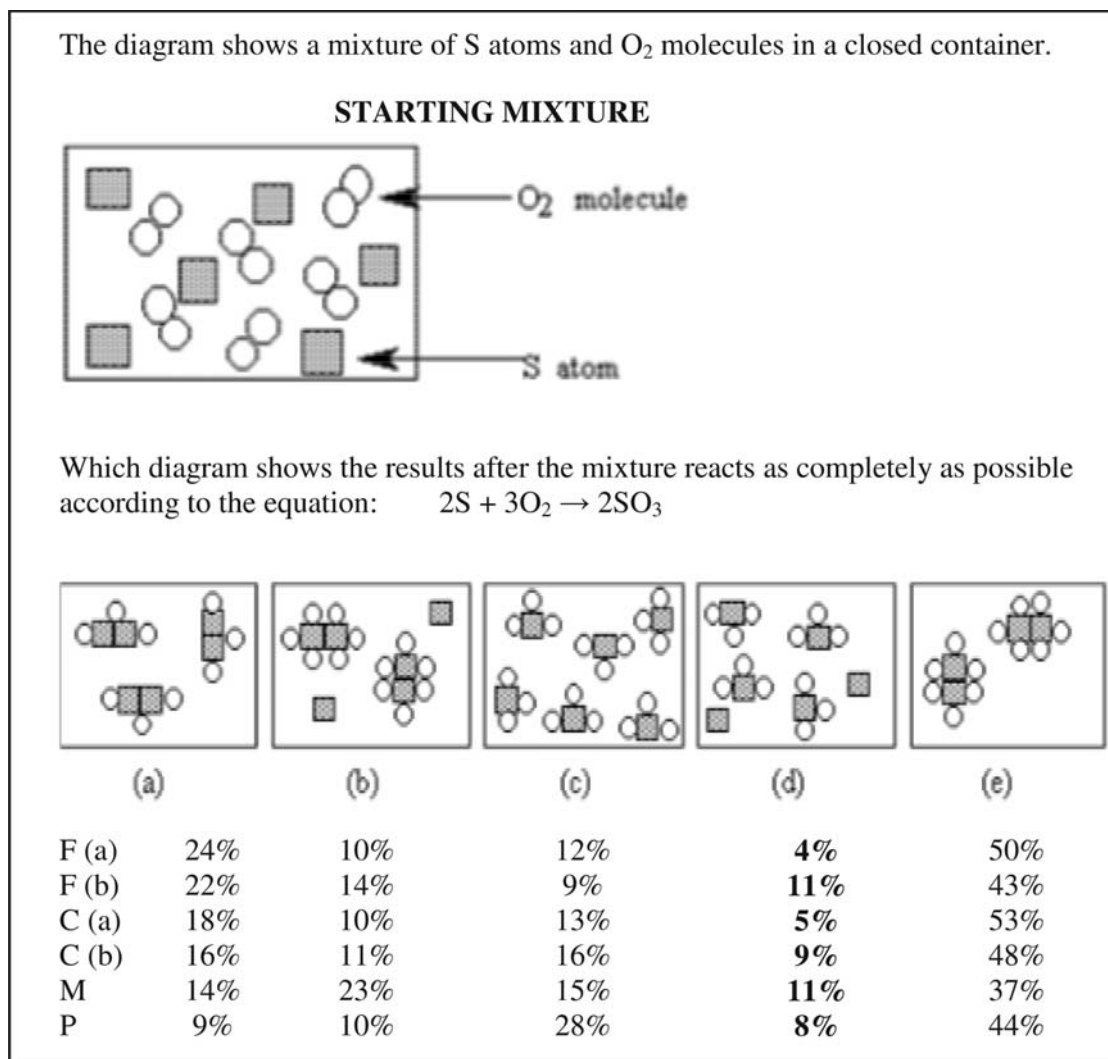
The diagram shows a mixture of S atoms and $O_2$ molecules in a closed container.

**STARTING MIXTURE**

$O_2$ molecule

S atom

Which diagram shows the results after the mixture reacts as completely as possible according to the equation: $2S + 3O_2 \rightarrow 2SO_3$

(a) (b) (c) (d) (e)

| | (a) | (b) | (c) | (d) | (e) |
|---|---|---|---|---|---|
| F (a) | 24% | 10% | 12% | **4%** | 50% |
| F (b) | 22% | 14% | 9% | **11%** | 43% |
| C (a) | 18% | 10% | 13% | **5%** | 53% |
| C (b) | 16% | 11% | 16% | **9%** | 48% |
| M | 14% | 23% | 15% | **11%** | 37% |
| P | 9% | 10% | 28% | **8%** | 44% |